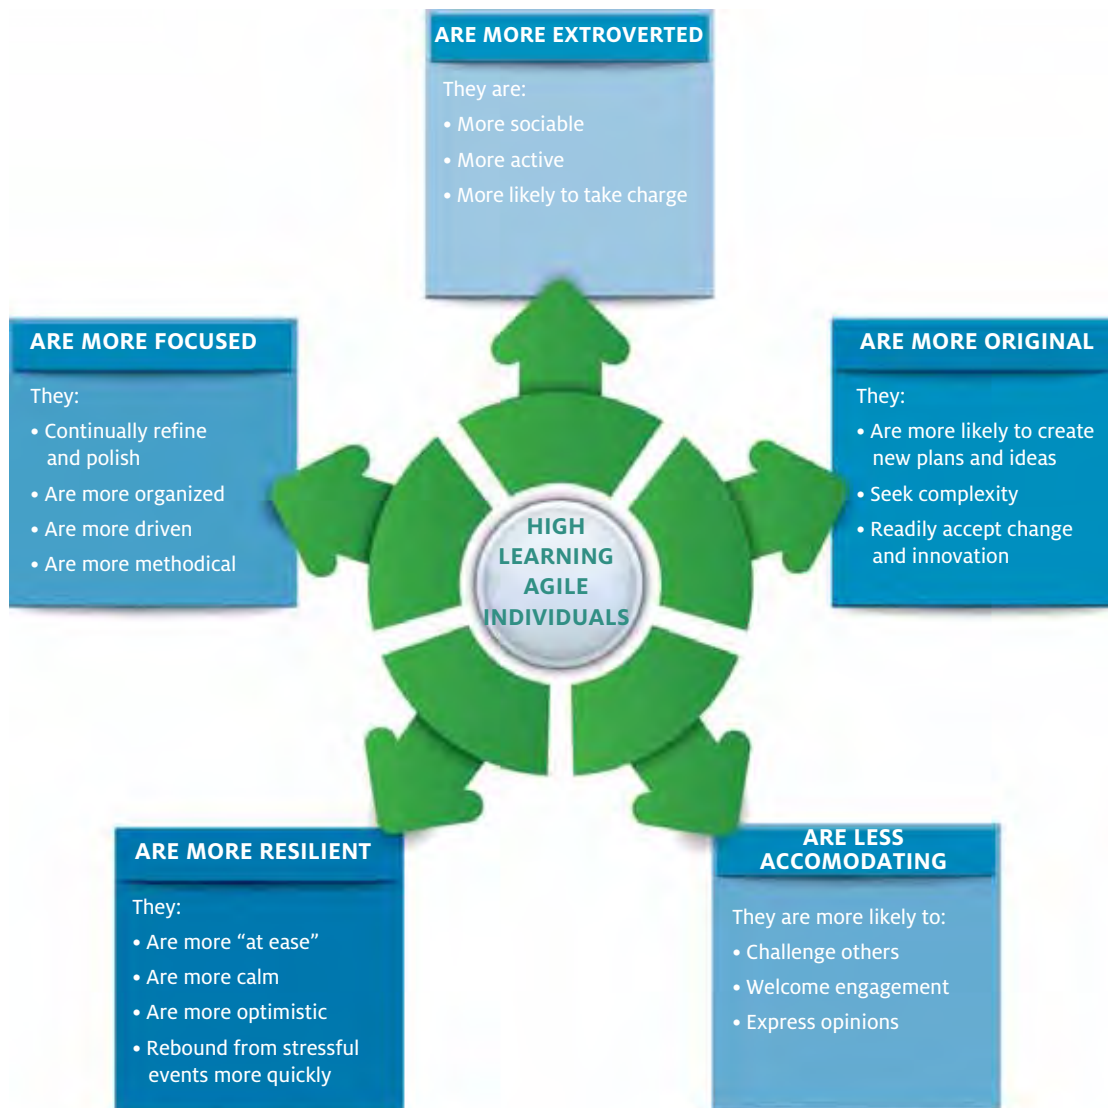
ARE MORE EXTROVERTED

They are:
• More sociable
• More active
• More likely to take charge

ARE MORE FOCUSED

They:
• Continually refine and polish
• Are more organized
• Are more driven
• Are more methodical

HIGH LEARNING AGILE INDIVIDUALS

ARE MORE ORIGINAL

They:
• Are more likely to create new plans and ideas
• Seek complexity
• Readily accept change and innovation

ARE MORE RESILIENT

They:
• Are more "at ease"
• Are more calm
• Are more optimistic
• Rebound from stressful events more quickly

ARE LESS ACCOMODATING

They are more likely to:
• Challenge others
• Welcome engagement
• Express opinions